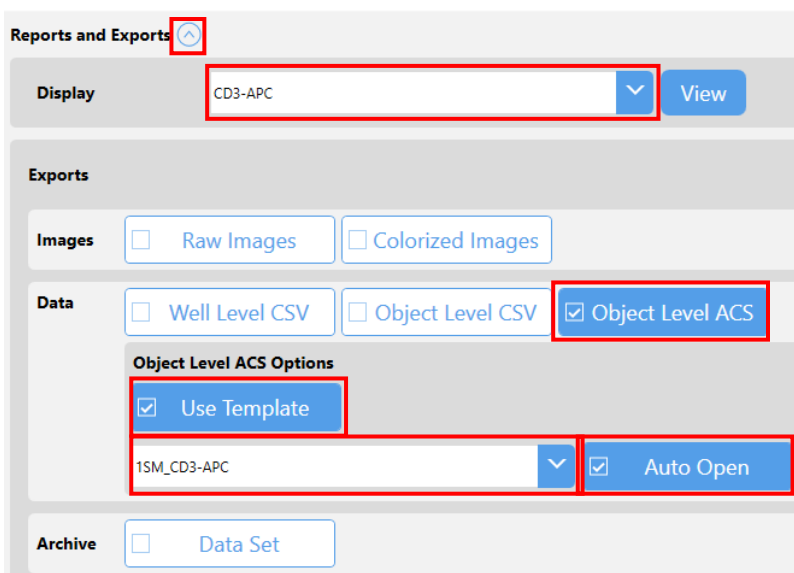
Reports and Exports

Display
CD3-APC
View

Exports

Images
Raw Images
Colorized Images

Data
Well Level CSV
Object Level CSV
Object Level ACS

Object Level ACS Options
Use Template
1SM_CD3-APC
Auto Open

Archive
Data Set